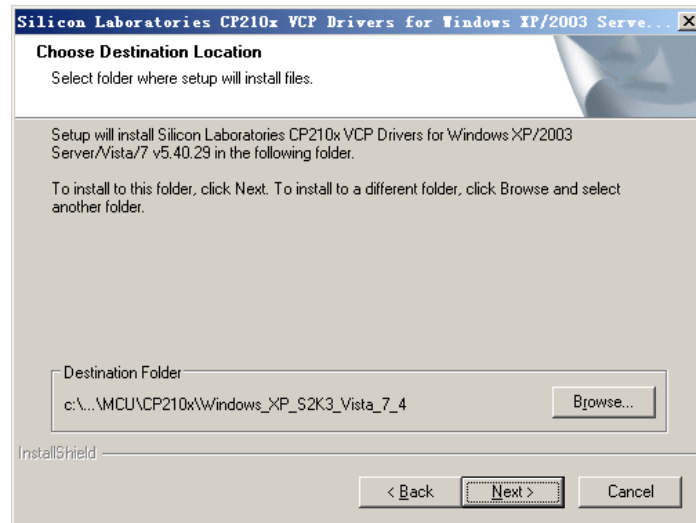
Silicon Laboratories CP210x VCP Drivers for Windows XP/2003 Serve...

Choose Destination Location

Select folder where setup will install files.

Setup will install Silicon Laboratories CP210x VCP Drivers for Windows XP/2003 Server/Vista/7 v5.40.29 in the following folder.

To install to this folder, click Next. To install to a different folder, click Browse and select another folder.

Destination Folder

c:\...\MCU\CP210x\Windows_XP_S2K3_Vista_7_4

Browse...

InstallShield

< Back

Next >

Cancel